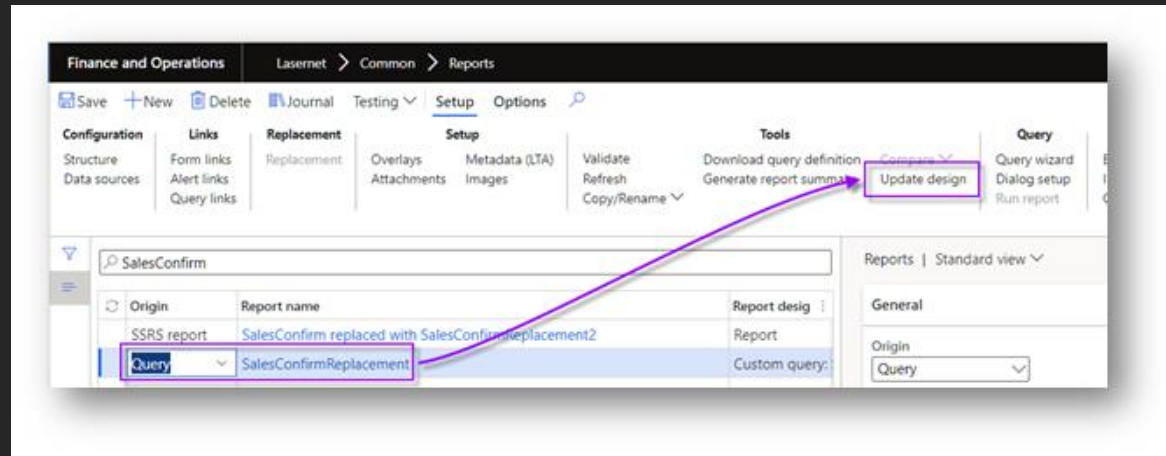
Finance and Operations | Lasernet > Common > Reports

Save + New Delete Journal Testing Setup Options

Configuration
Structure
Data sources

Links
Form links
Alert links
Query links

Replacement
Replacement

Setup
Overlays
Attachments
Metadata (LTA)
Images

Validate
Refresh
Copy/Rename

Tools
Download query definition
Generate report summa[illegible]
Compare
Update design

Query
Query wizard
Dialog setup
Run report

SalesConfirm

| Origin | Report name | Report desig |
|---|---|---|
| SSRS report | SalesConfirm replaced with SalesConfi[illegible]eplacement2 | Report |
| Query | SalesConfirmReplacement | Custom query: |

Reports | Standard view

General

Origin
Query